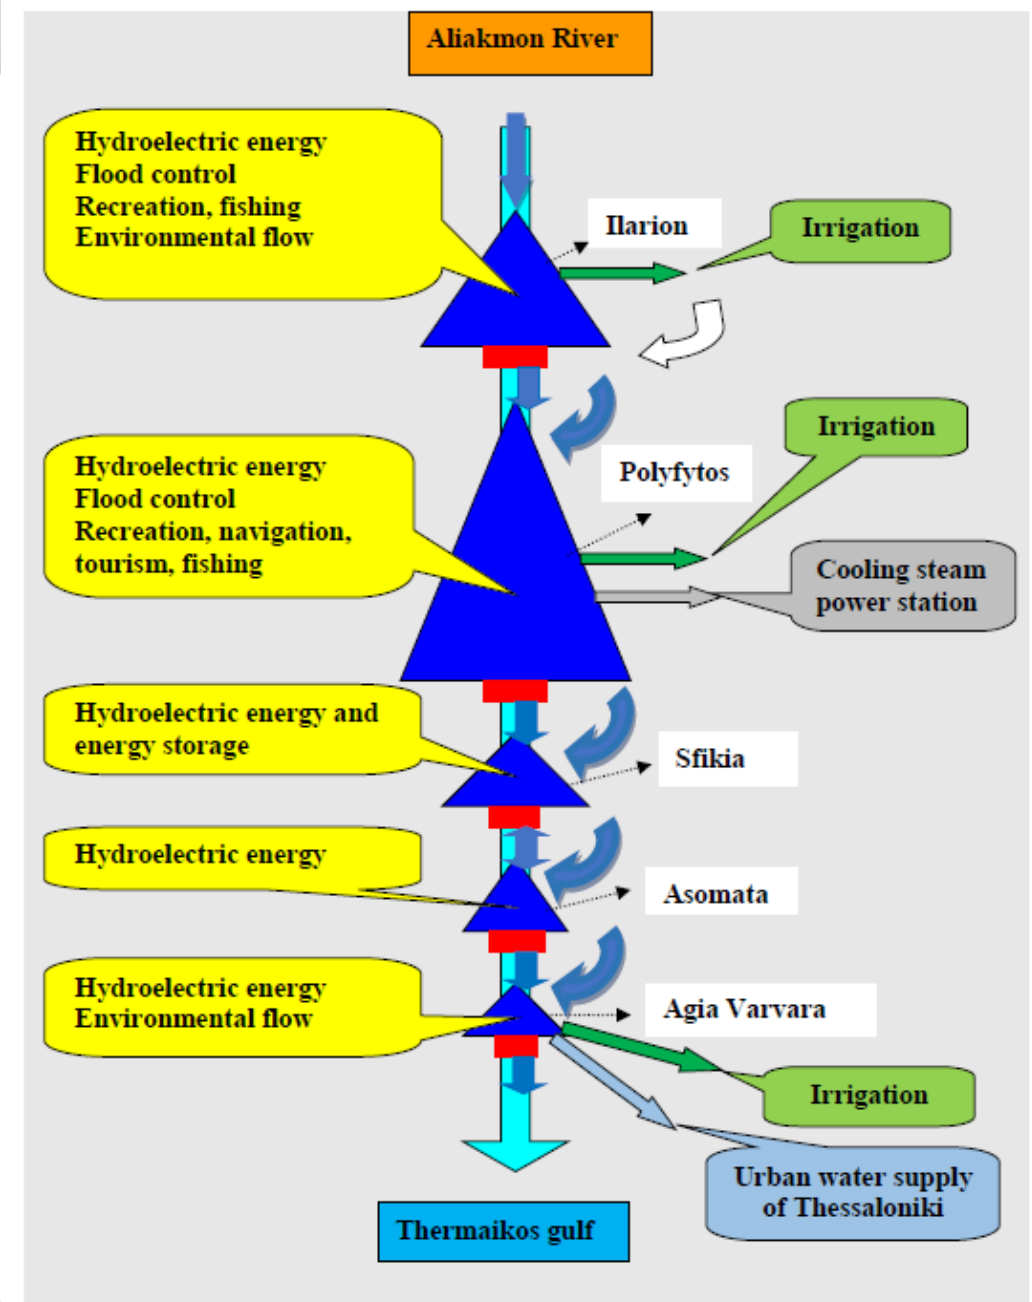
Aliakmon River

Hydroelectric energy
Flood control
Recreation, fishing
Environmental flow

Ilarion

Irrigation

Hydroelectric energy
Flood control
Recreation, navigation, tourism, fishing

Polyfytos

Irrigation

Cooling steam power station

Hydroelectric energy and energy storage

Sfikia

Hydroelectric energy

Asomata

Hydroelectric energy
Environmental flow

Agia Varvara

Irrigation

Urban water supply of Thessaloniki

Thermaikos gulf